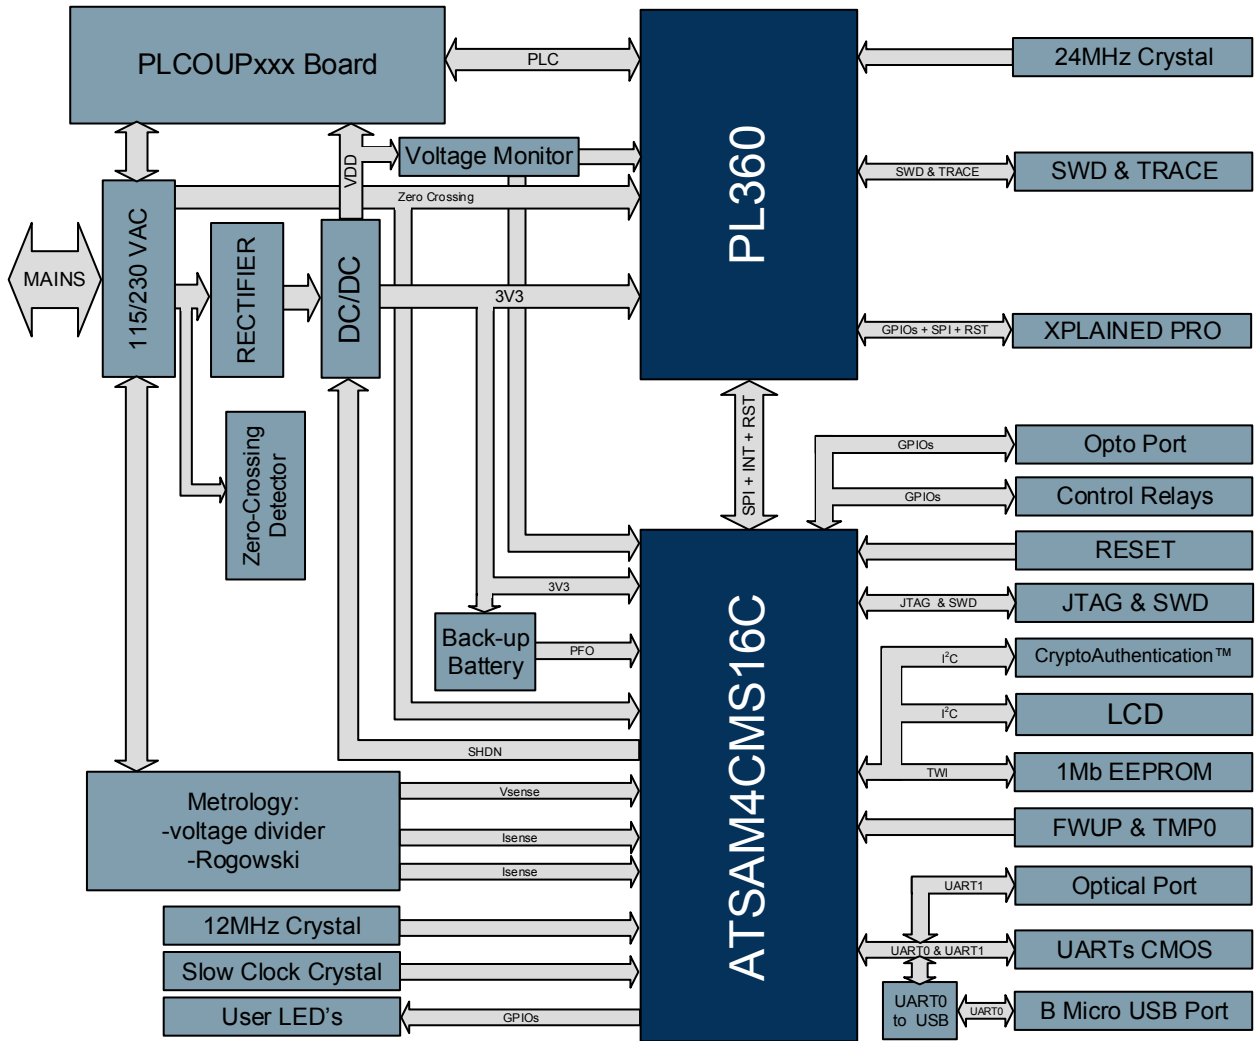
PLCOUPxxx Board

PLC

PL360

24MHz Crystal

SWD & TRACE

SWD & TRACE

GPIOs + SPI + RST

XPLAINED PRO

VDD

Voltage Monitor

Zero Crossing

MAINS

115/230 VAC

RECTIFIER

DC/DC

3V3

Zero-Crossing Detector

SPI + INT + RST

GPIOs

Opto Port

GPIOs

Control Relays

RESET

3V3

JTAG & SWD

JTAG & SWD

Back-up Battery

PFO

$I^2C$

CryptoAuthentication™

$I^2C$

LCD

SHDN

TWI

1Mb EEPROM

ATSAM4CMS16C

Metrology: -voltage divider -Rogowski

Vsense

Isense

Isense

FWUP & TMP0

UART1

Optical Port

12MHz Crystal

UART0 & UART1

UARTs CMOS

Slow Clock Crystal

UART0 to USB

UART0

B Micro USB Port

User LED’s

GPIOs